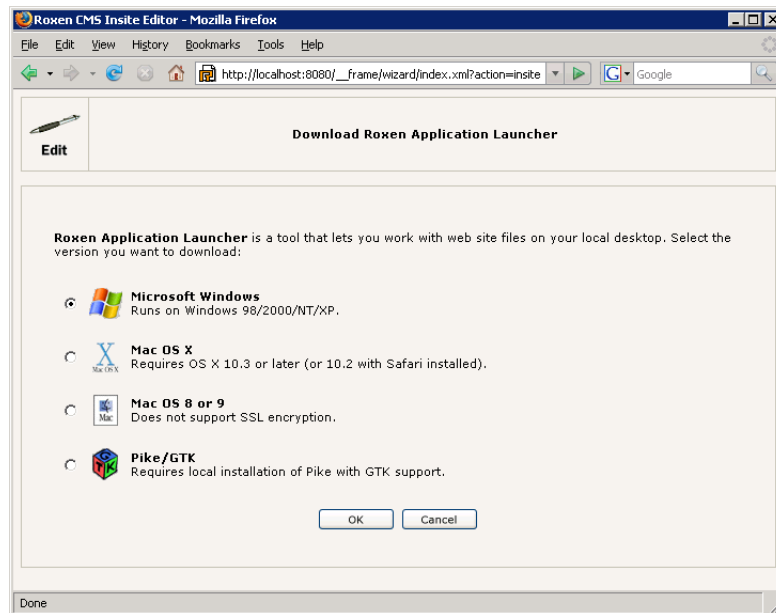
Roxen CMS Insite Editor - Mozilla Firefox

File Edit View History Bookmarks Tools Help

http://localhost:8080/__frame/wizard/index.xml?action=insite

Google

Edit

Download Roxen Application Launcher

**Roxen Application Launcher** is a tool that lets you work with web site files on your local desktop. Select the version you want to download:

**Microsoft Windows**
Runs on Windows 98/2000/NT/XP.

Mac OS X

**Mac OS X**
Requires OS X 10.3 or later (or 10.2 with Safari installed).

Mac

**Mac OS 8 or 9**
Does not support SSL encryption.

**Pike/GTK**
Requires local installation of Pike with GTK support.

OK Cancel

Done